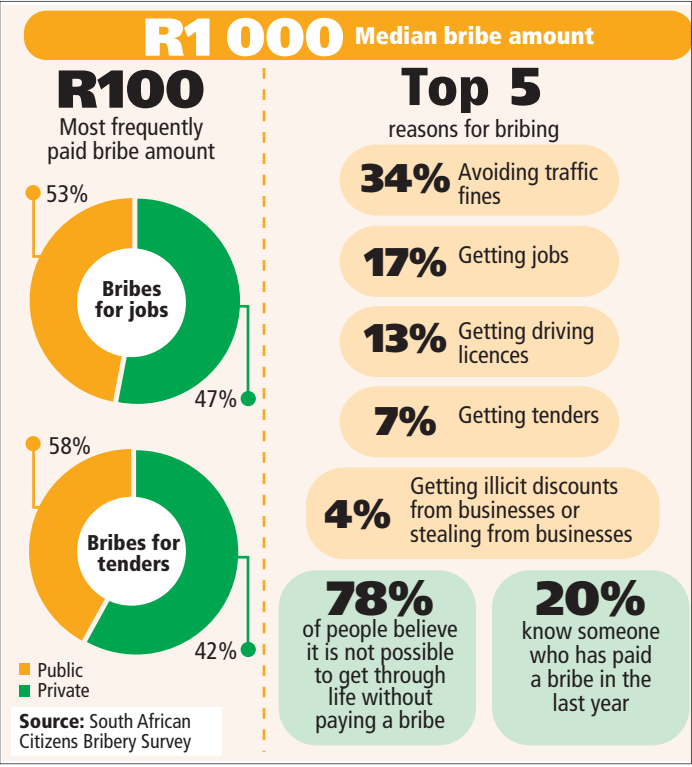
R1 000 Median bribe amount

R100
Most frequently paid bribe amount

53%
Bribes for jobs
47%

58%
Bribes for tenders
42%

Public
Private

**Source:** South African Citizens Bribery Survey

Top 5
reasons for bribing

34% Avoiding traffic fines

17% Getting jobs

13% Getting driving licences

7% Getting tenders

4% Getting illicit discounts from businesses or stealing from businesses

78%
of people believe it is not possible to get through life without paying a bribe

20%
know someone who has paid a bribe in the last year